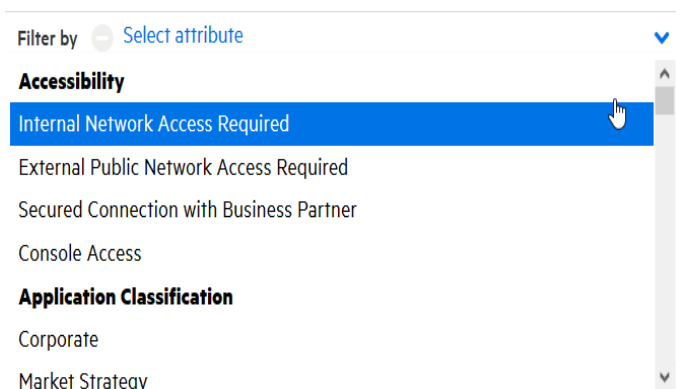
Filter by Select attribute

Accessibility

Internal Network Access Required

External Public Network Access Required

Secured Connection with Business Partner

Console Access

Application Classification

Corporate

Market Strategy